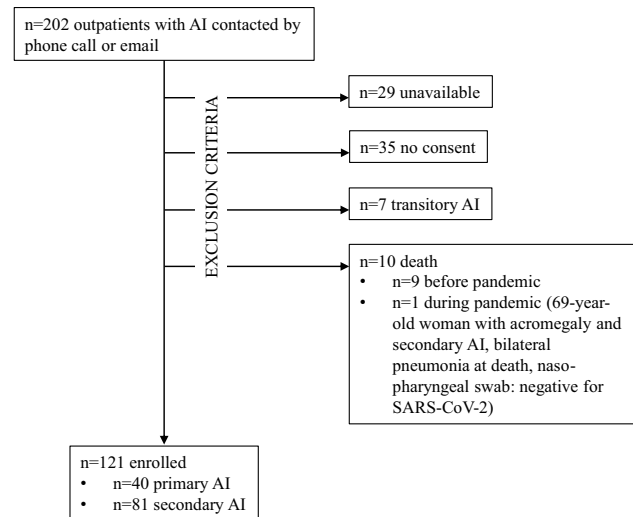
n=202 outpatients with AI contacted by phone call or email

EXCLUSION CRITERIA

n=29 unavailable

n=35 no consent

n=7 transitory AI

n=10 death
• n=9 before pandemic
• n=1 during pandemic (69-year-old woman with acromegaly and secondary AI, bilateral pneumonia at death, naso-pharyngeal swab: negative for SARS-CoV-2)

n=121 enrolled
• n=40 primary AI
• n=81 secondary AI